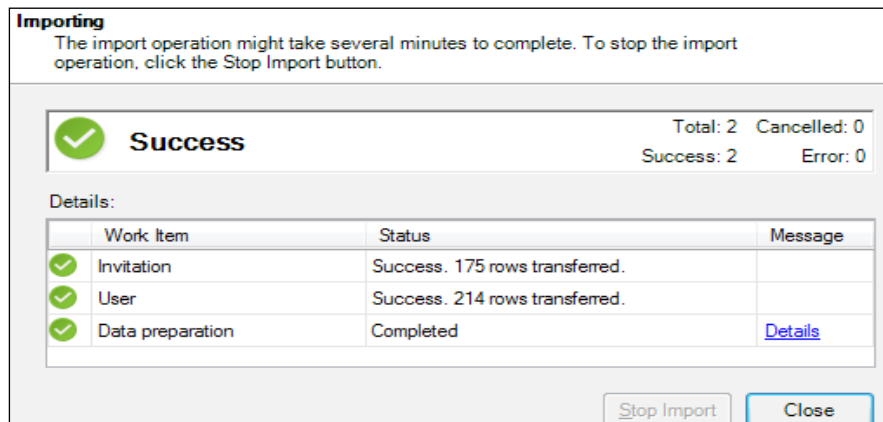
Importing
The import operation might take several minutes to complete. To stop the import operation, click the Stop Import button.

Success

Total: 2 Cancelled: 0
Success: 2 Error: 0

Details:

| | Work Item | Status | Message |
|---|---|---|---|
| | Invitation | Success. 175 rows transferred. | |
| | User | Success. 214 rows transferred. | |
| | Data preparation | Completed | Details |

Stop Import Close